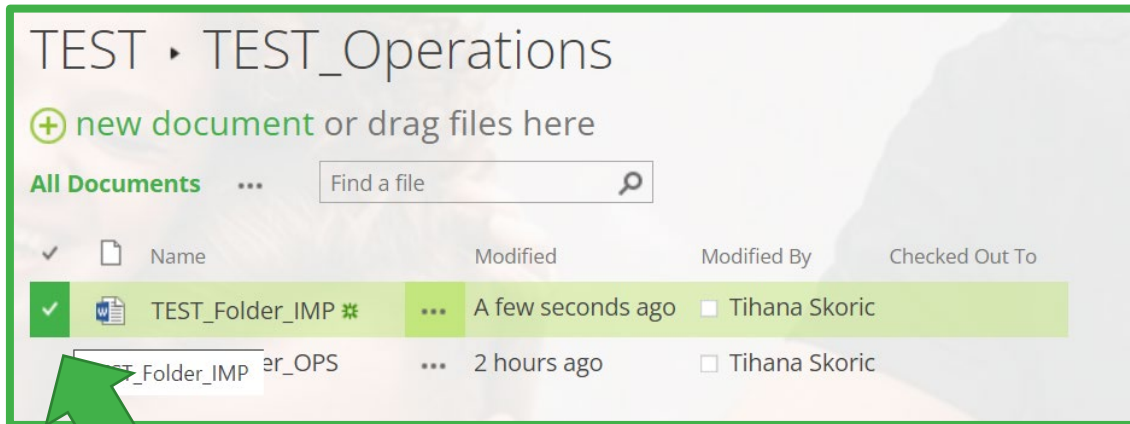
TEST ▸ TEST_Operations

new document or drag files here

All Documents ••• Find a file

| | Name | | Modified | Modified By | Checked Out To |
|---|---|---|---|---|---|
| ✓ | TEST_Folder_IMP | ••• | A few seconds ago | Tihana Skoric | |
| | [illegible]er_OPS | ••• | 2 hours ago | Tihana Skoric | |

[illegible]T_Folder_IMP